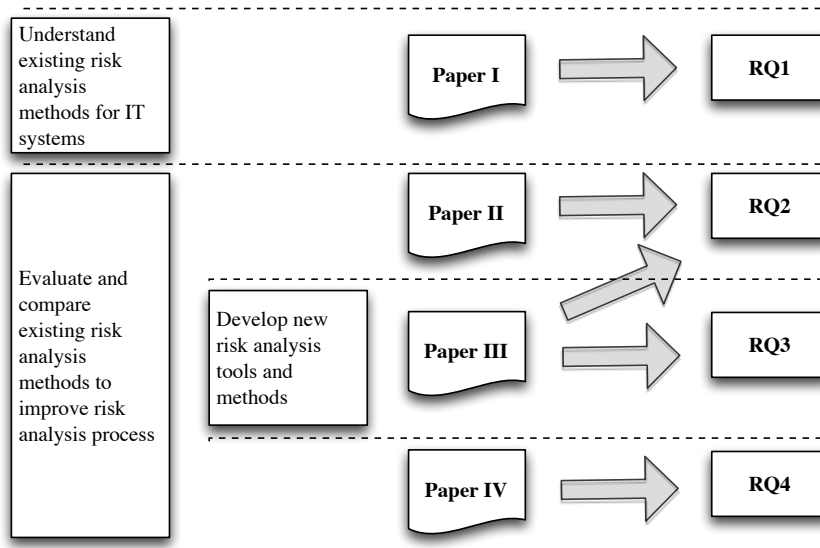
Understand existing risk analysis methods for IT systems

Paper I

RQ1

Evaluate and compare existing risk analysis methods to improve risk analysis process

Paper II

RQ2

Develop new risk analysis tools and methods

Paper III

RQ3

Paper IV

RQ4